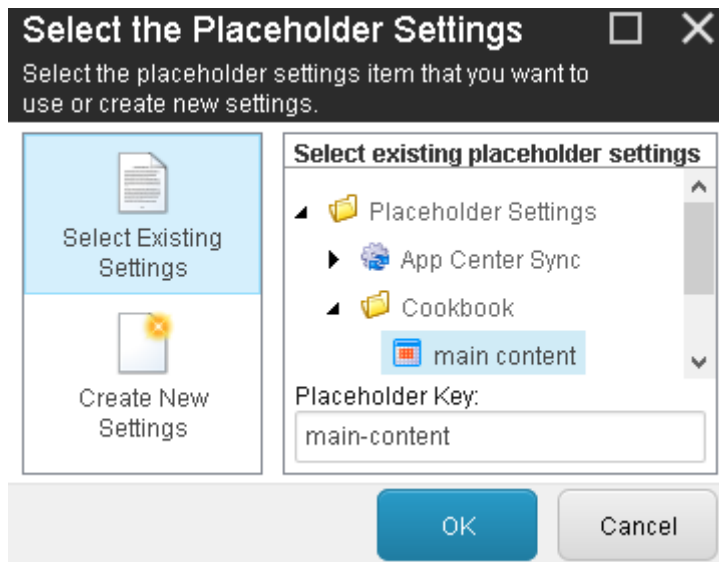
Select the Placeholder Settings

Select the placeholder settings item that you want to use or create new settings.

Select Existing Settings

Create New Settings

Select existing placeholder settings

Placeholder Settings

App Center Sync

Cookbook

main content

Placeholder Key:

main-content

OK

Cancel